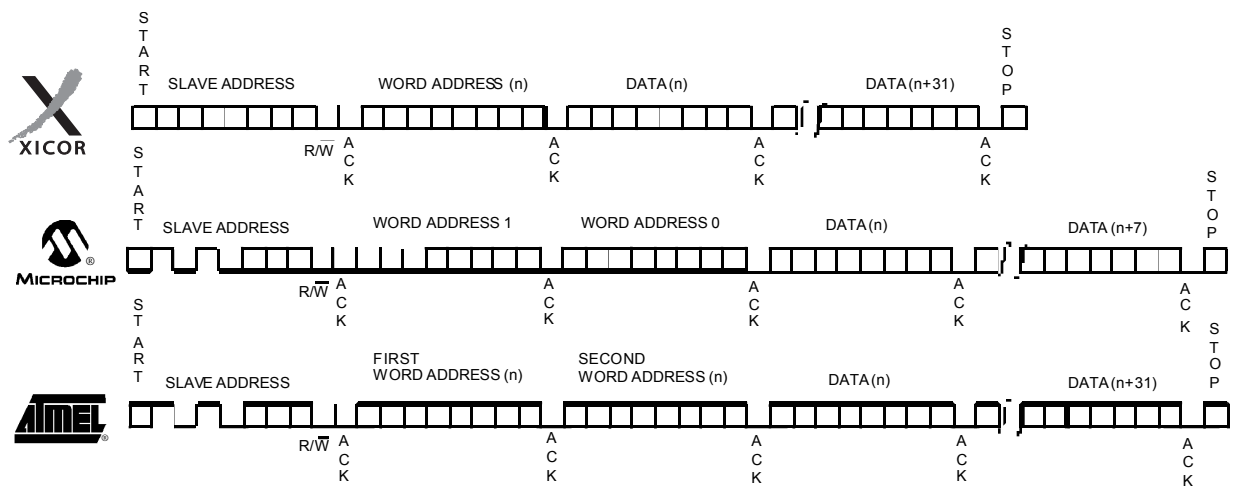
XICOR

START

SLAVE ADDRESS

WORD ADDRESS (n)

DATA(n)

DATA(n+31)

STOP

R/$\overline{W}$

ACK

ACK

ACK

ACK

MICROCHIP

START

SLAVE ADDRESS

WORD ADDRESS 1

WORD ADDRESS 0

DATA(n)

DATA (n+7)

STOP

R/$\overline{W}$

ACK

ACK

ACK

ACK

ACK

ATMEL

START

SLAVE ADDRESS

FIRST WORD ADDRESS (n)

SECOND WORD ADDRESS (n)

DATA(n)

DATA(n+31)

STOP

R/$\overline{W}$

ACK

ACK

ACK

ACK

ACK